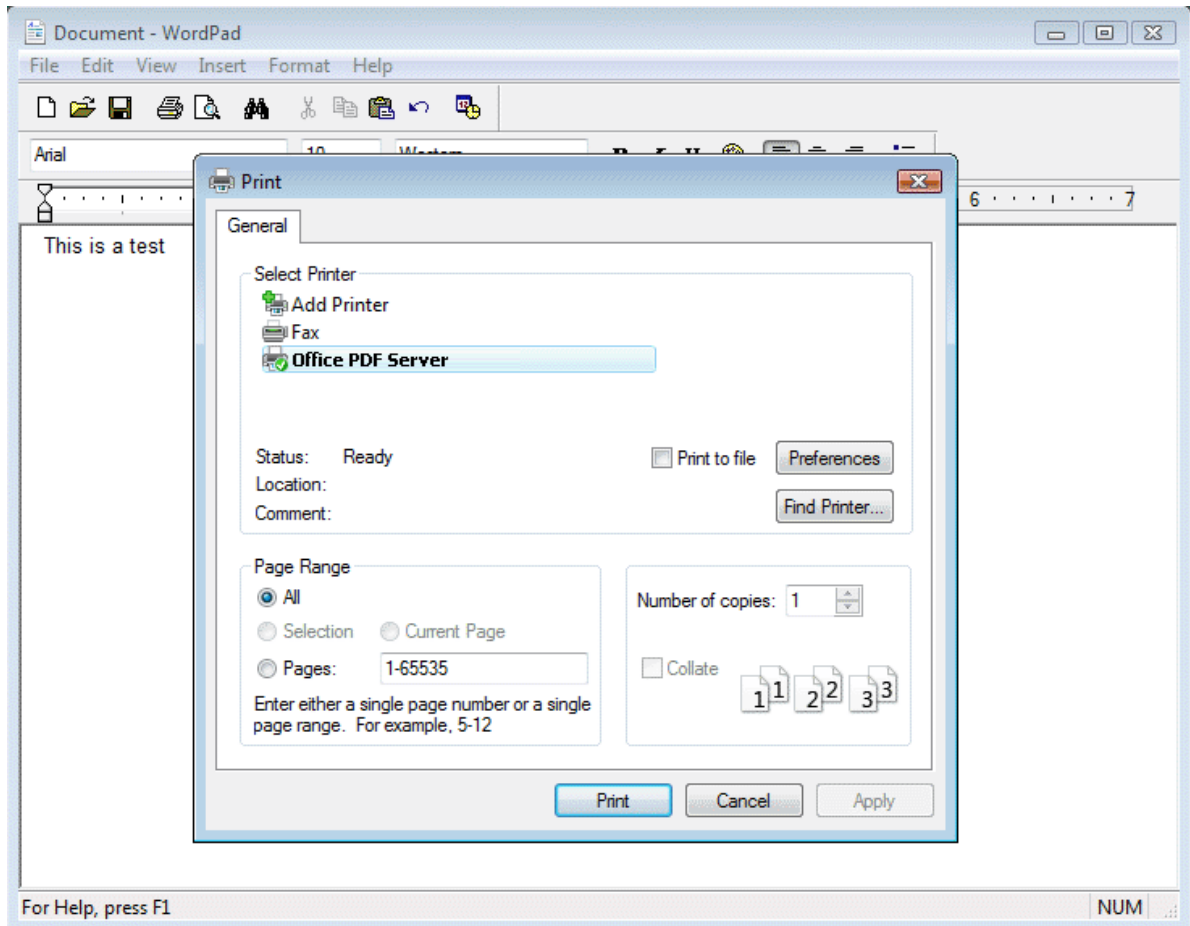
Document - WordPad

File Edit View Insert Format Help

Arial 10 Western

6 7

This is a test

Print

General

Select Printer

Add Printer

Fax

Office PDF Server

Status: Ready

Location:

Comment:

Print to file

Preferences

Find Printer...

Page Range

All

Selection

Current Page

Pages: 1-65535

Enter either a single page number or a single page range. For example, 5-12

Number of copies: 1

Collate

1 1 2 2 3 3

Print

Cancel

Apply

For Help, press F1

NUM